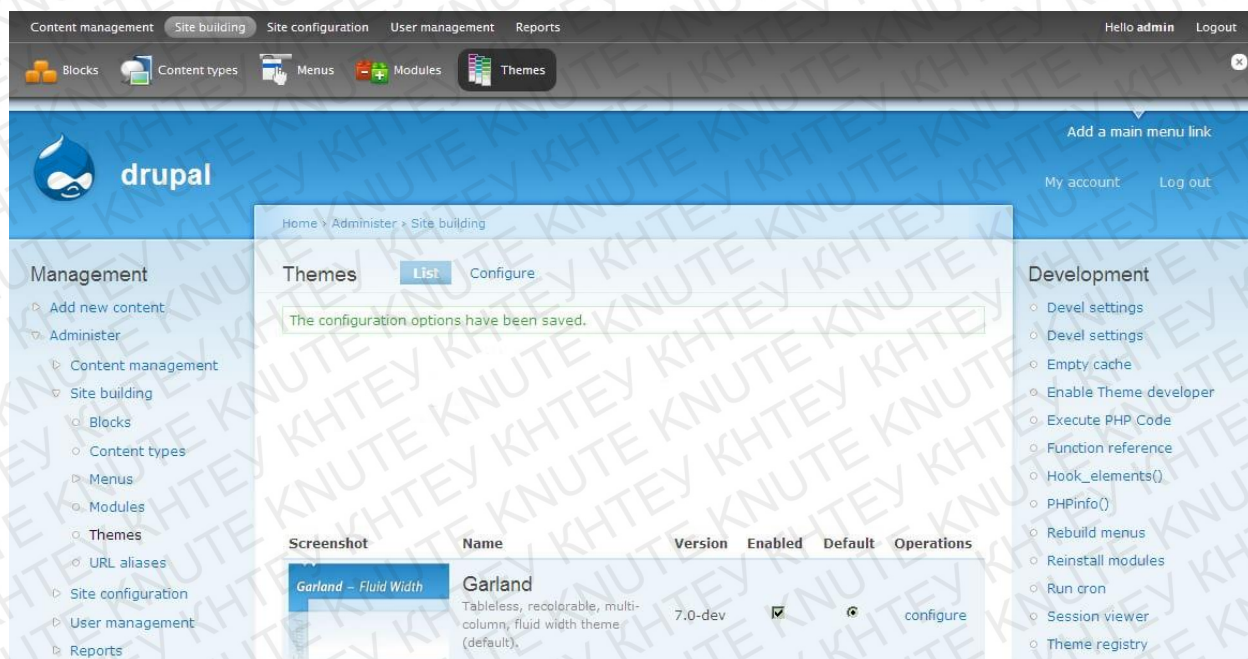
Content management Site building Site configuration User management Reports Hello admin Logout

Blocks Content types Menus Modules Themes

Add a main menu link

drupal

My account Log out

Home › Administer › Site building

Management
Add new content
Administer
Content management
Site building
Blocks
Content types
Menus
Modules
Themes
URL aliases
Site configuration
User management
Reports

Themes List Configure

The configuration options have been saved.

| Screenshot | Name | Version | Enabled | Default | Operations |
|---|---|---|---|---|---|
| Garland – Fluid Width | Garland Tableless, recolorable, multi-column, fluid width theme (default). | 7.0-dev | ☑ | ◉ | configure |

Development
Devel settings
Devel settings
Empty cache
Enable Theme developer
Execute PHP Code
Function reference
Hook_elements()
PHPinfo()
Rebuild menus
Reinstall modules
Run cron
Session viewer
Theme registry